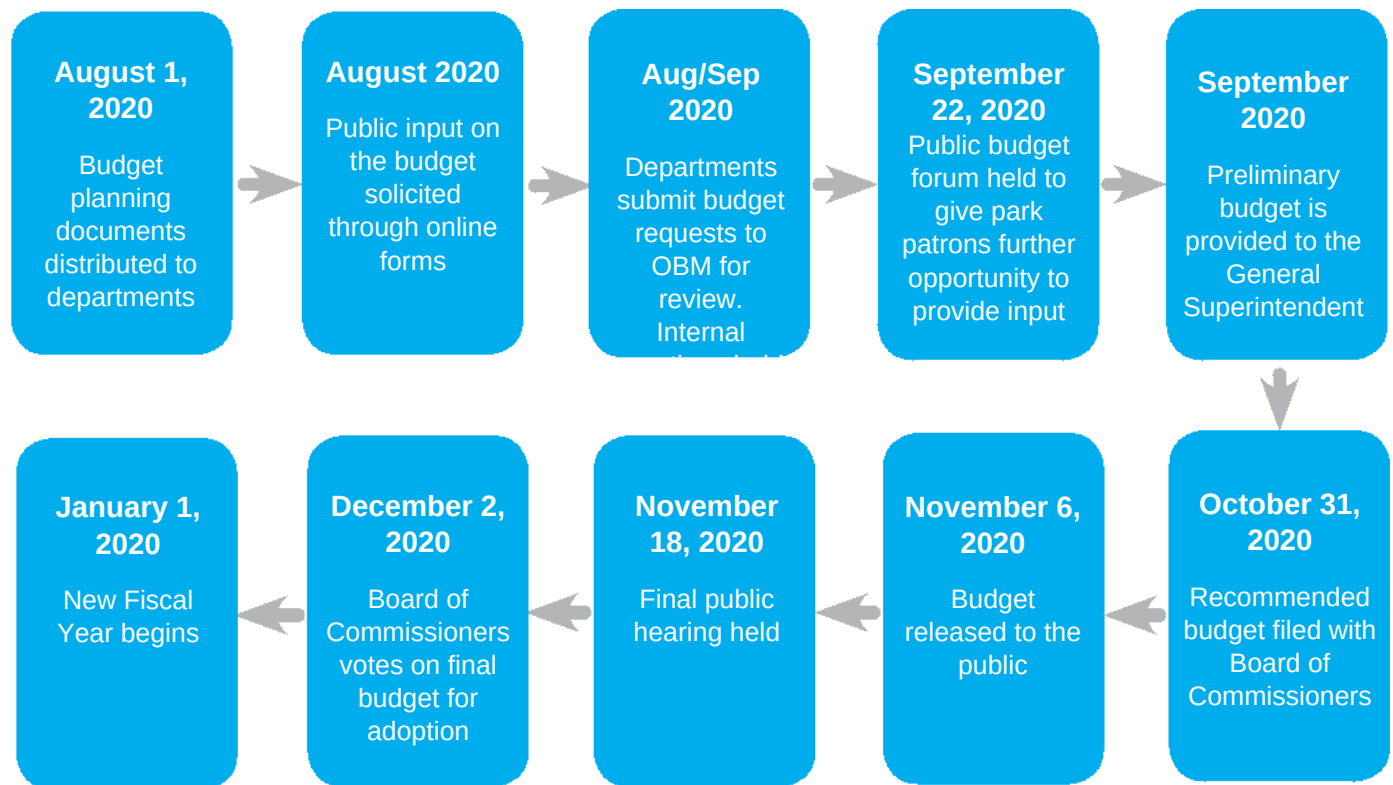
August 1, 2020

Budget planning documents distributed to departments

August 2020

Public input on the budget solicited through online forms

Aug/Sep 2020

Departments submit budget requests to OBM for review. Internal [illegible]

September 22, 2020

Public budget forum held to give park patrons further opportunity to provide input

September 2020

Preliminary budget is provided to the General Superintendent

October 31, 2020

Recommended budget filed with Board of Commissioners

November 6, 2020

Budget released to the public

November 18, 2020

Final public hearing held

December 2, 2020

Board of Commissioners votes on final budget for adoption

January 1, 2020

New Fiscal Year begins